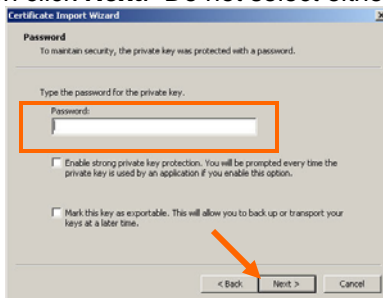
Certificate Import Wizard

Password
To maintain security, the private key was protected with a password.

Type the password for the private key.

Password:

Enable strong private key protection. You will be prompted every time the private key is used by an application if you enable this option.

Mark this key as exportable. This will allow you to back up or transport your keys at a later time.

< Back Next > Cancel